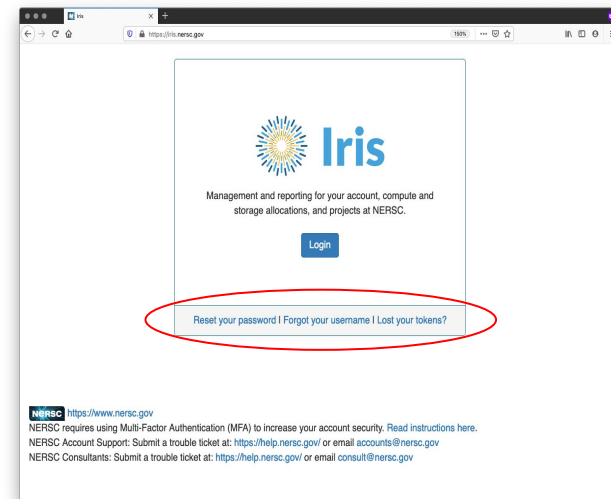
Iris
https://iris.nersc.gov
150%

Iris

Management and reporting for your account, compute and storage allocations, and projects at NERSC.

Login

Reset your password | Forgot your username | Lost your tokens?

NERSC https://www.nersc.gov
NERSC requires using Multi-Factor Authentication (MFA) to increase your account security. Read instructions here.
NERSC Account Support: Submit a trouble ticket at: https://help.nersc.gov/ or email accounts@nersc.gov
NERSC Consultants: Submit a trouble ticket at: https://help.nersc.gov/ or email consult@nersc.gov